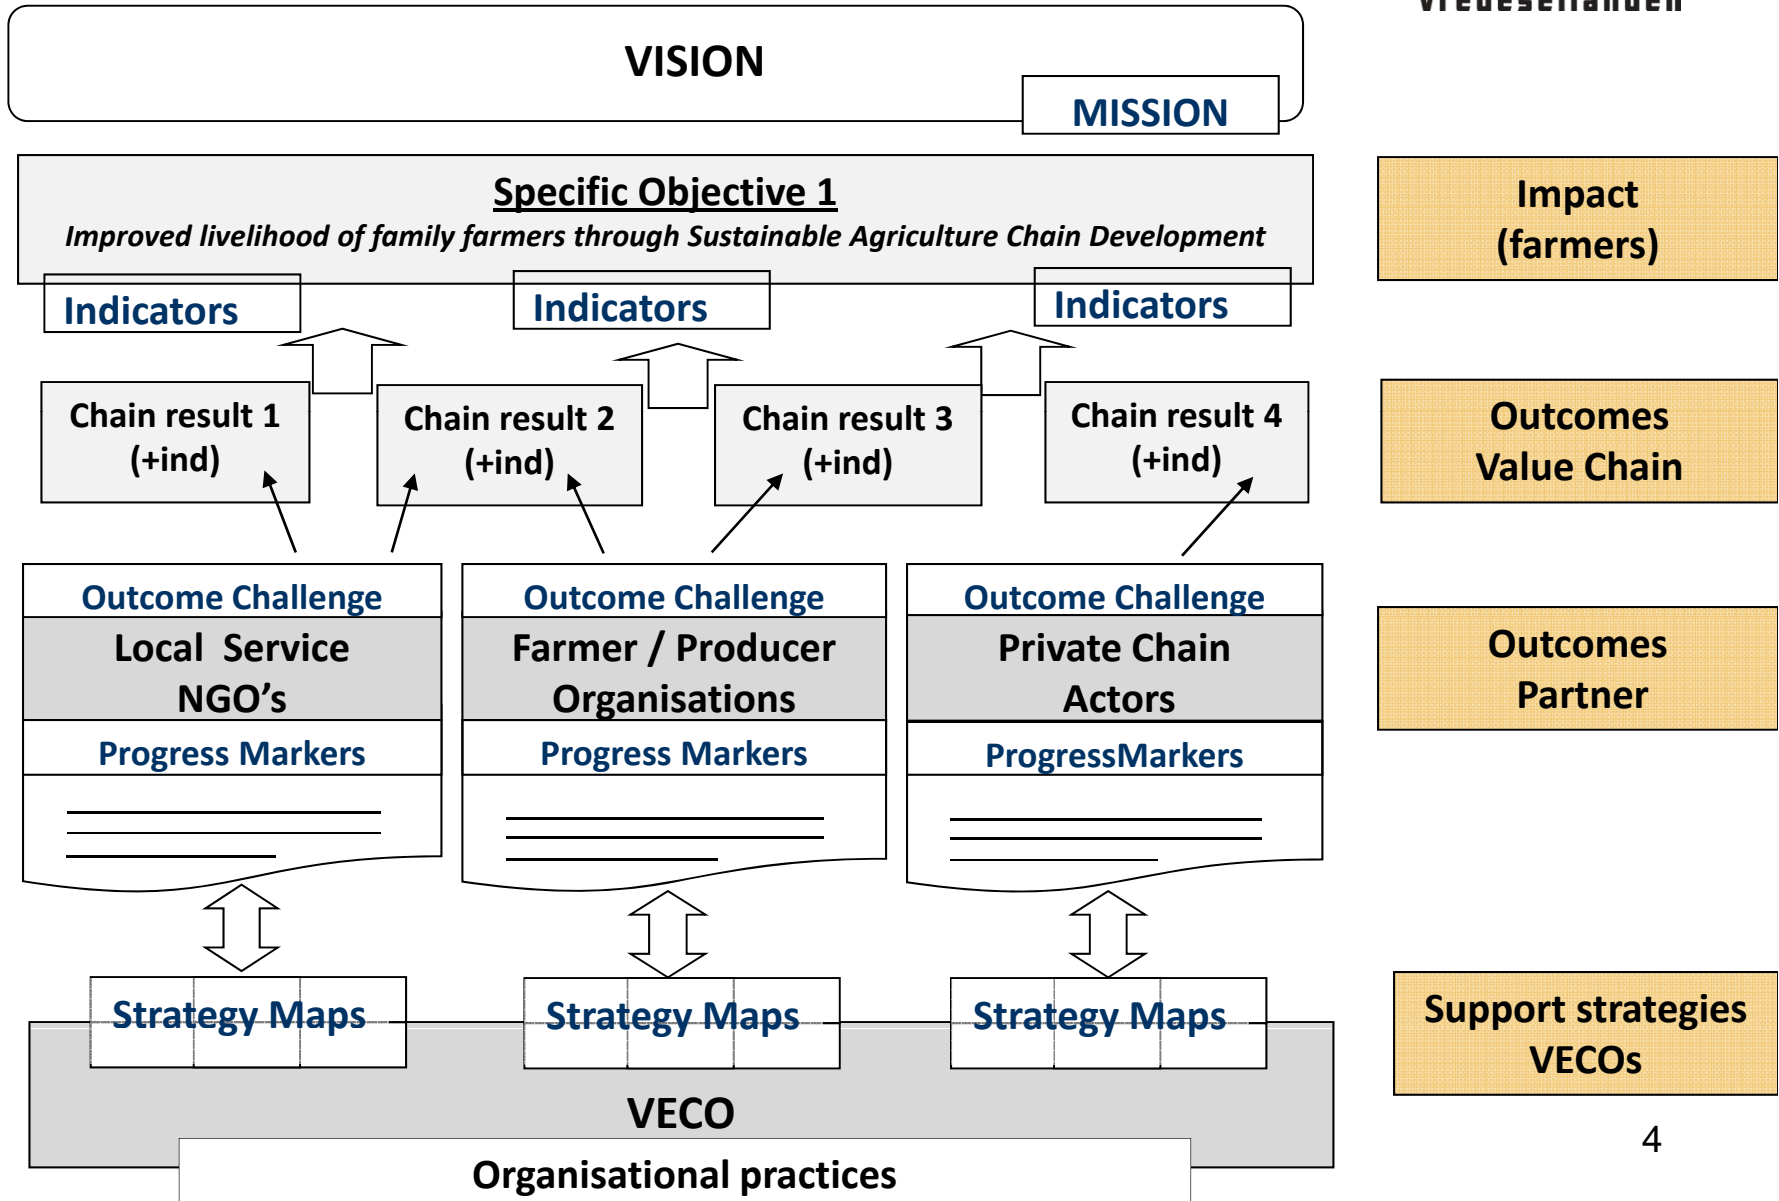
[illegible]

VISION

MISSION

Specific Objective 1

Improved livelihood of family farmers through Sustainable Agriculture Chain Development

Impact (farmers)

Indicators

Indicators

Indicators

Chain result 1 (+ind)

Chain result 2 (+ind)

Chain result 3 (+ind)

Chain result 4 (+ind)

Outcomes Value Chain

Outcome Challenge

Local Service NGO's

Progress Markers

Outcome Challenge

Farmer / Producer Organisations

Progress Markers

Outcome Challenge

Private Chain Actors

ProgressMarkers

Outcomes Partner

Strategy Maps

Strategy Maps

Strategy Maps

Support strategies VECOs

VECO

Organisational practices

4